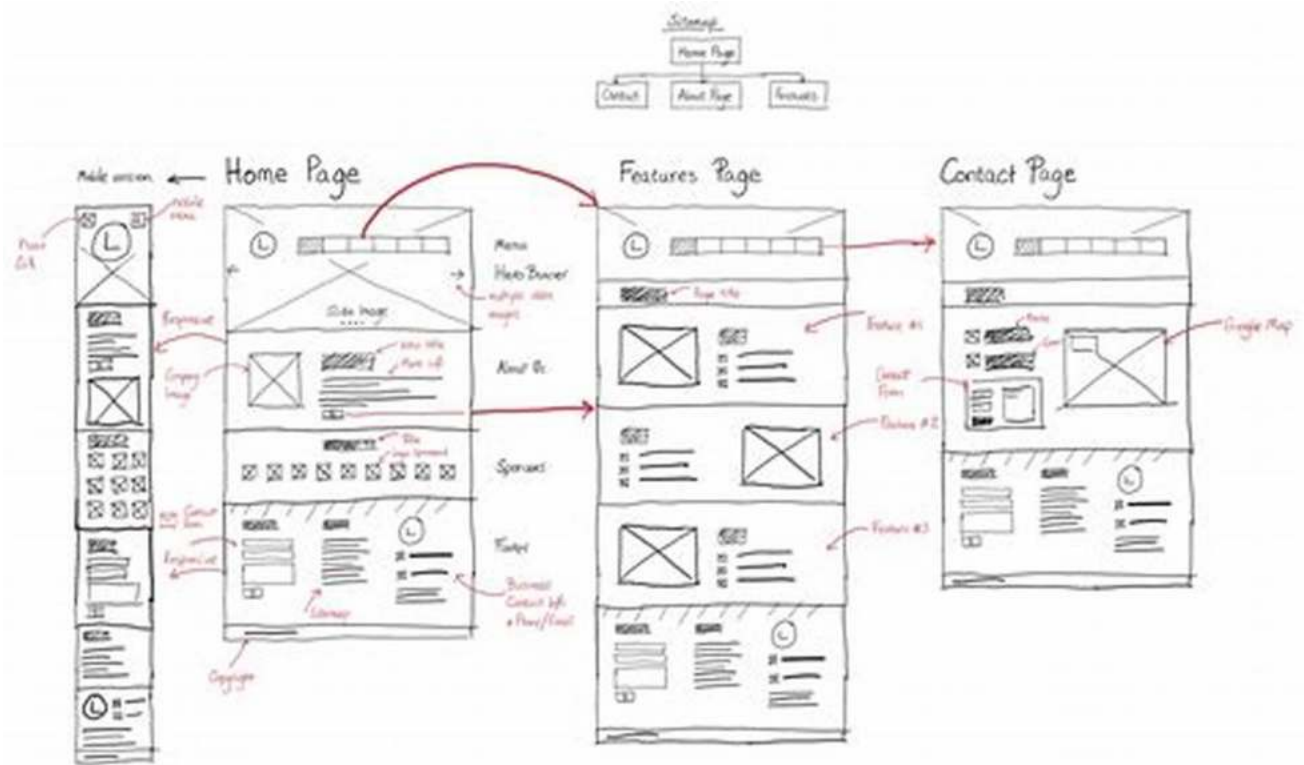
Sitemap

Home Page

Contact

About Page

Features

Mobile version

Home Page

Features Page

Contact Page

Phone Link

Mobile menu

L

Menu

Hero/Banner

multiple slider images

Slide Image

Responsive

Company Image

Intro title

More info

About Us

Title

Logo Sponsors

Sponsors

Mini Contact form

Footer

Business Contact info + Phone/Email

Sitemap

Copyright

Page title

Feature #1

Feature #2

Feature #3

Phone

Email

Contact Form

Google Map